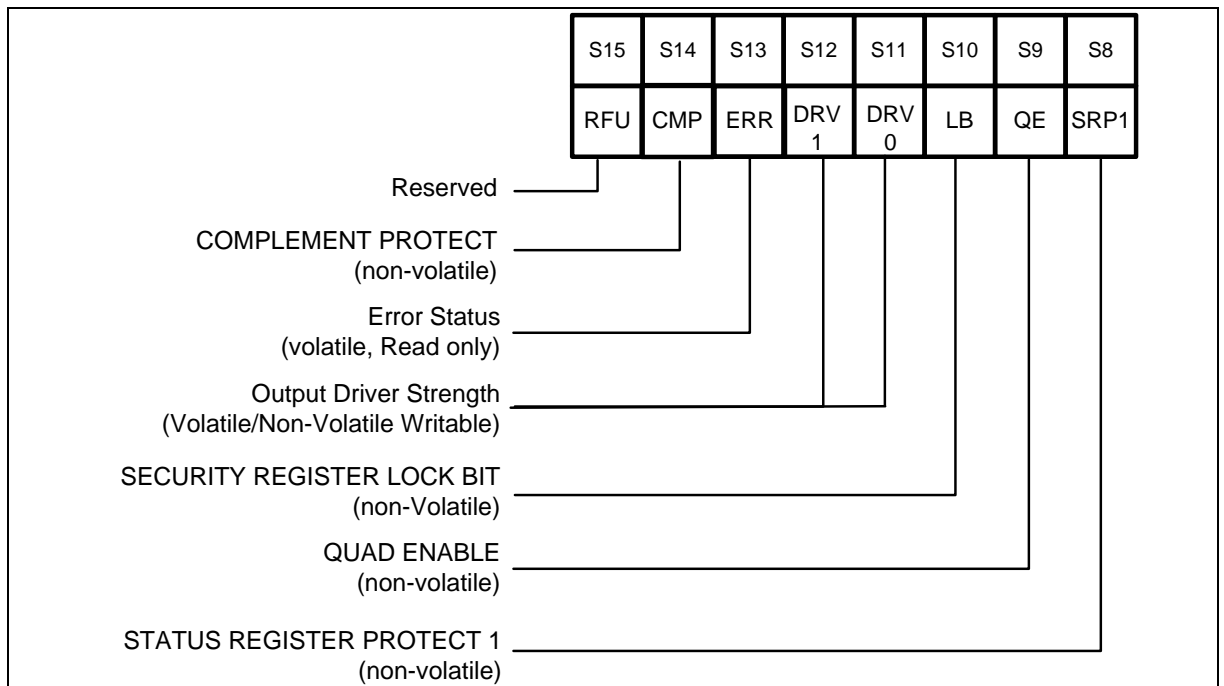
| S15 | S14 | S13 | S12 | S11 | S10 | S9 | S8 |
|---|---|---|---|---|---|---|---|
| RFU | CMP | ERR | DRV 1 | DRV 0 | LB | QE | SRP1 |

Reserved

COMPLEMENT PROTECT
(non-volatile)

Error Status
(volatile, Read only)

Output Driver Strength
(Volatile/Non-Volatile Writable)

SECURITY REGISTER LOCK BIT
(non-Volatile)

QUAD ENABLE
(non-volatile)

STATUS REGISTER PROTECT 1
(non-volatile)